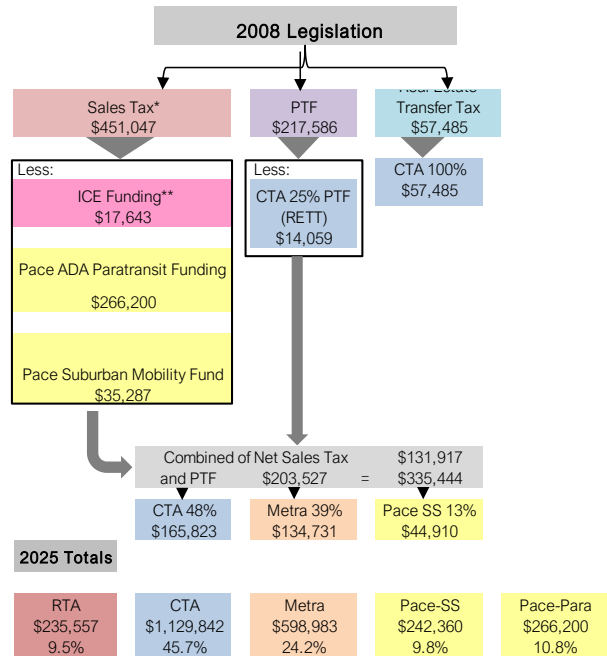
2008 Legislation

Sales Tax*
$451,047

PTF
$217,586

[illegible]
Transfer Tax
$57,485

Less:

ICE Funding**
$17,643

Pace ADA Paratransit Funding

$266,200

Pace Suburban Mobility Fund
$35,287

Less:

CTA 25% PTF (RETT)
$14,059

CTA 100%
$57,485

Combined of Net Sales Tax and PTF $131,917 $203,527 = $335,444

CTA 48%
$165,823

Metra 39%
$134,731

Pace SS 13%
$44,910

2025 Totals

| RTA | CTA | Metra | Pace-SS | Pace-Para |
|---|---|---|---|---|
| $235,557 | $1,129,842 | $598,983 | $242,360 | $266,200 |
| 9.5% | 45.7% | 24.2% | 9.8% | 10.8% |